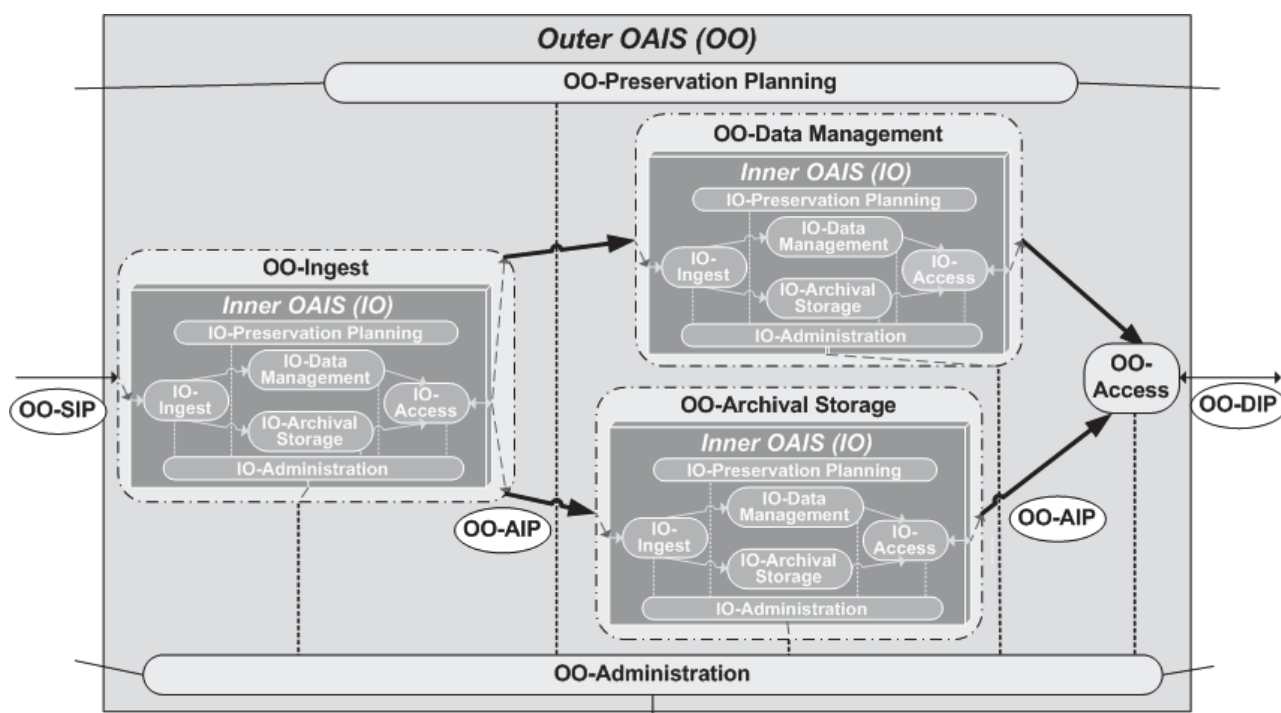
Outer OAIS (OO)

OO-Preservation Planning

OO-Data Management

Inner OAIS (IO)

IO-Preservation Planning

IO-Data Management

IO-Ingest

IO-Access

IO-Archival Storage

IO-Administration

OO-Ingest

Inner OAIS (IO)

IO-Preservation Planning

IO-Data Management

IO-Ingest

IO-Access

IO-Archival Storage

IO-Administration

OO-SIP

OO-Access

OO-DIP

OO-Archival Storage

Inner OAIS (IO)

IO-Preservation Planning

IO-Data Management

IO-Ingest

IO-Access

IO-Archival Storage

IO-Administration

OO-AIP

OO-AIP

OO-Administration